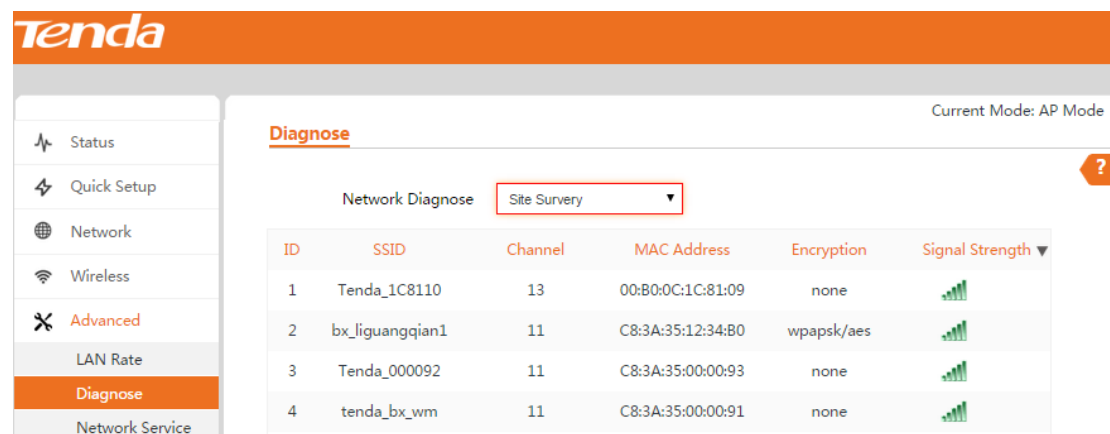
Tenda

Current Mode: AP Mode

Status
Quick Setup
Network
Wireless
Advanced
LAN Rate
Diagnose
Network Service

Diagnose

?

Network Diagnose Site Survery ▼

| ID | SSID | Channel | MAC Address | Encryption | Signal Strength ▼ |
|---|---|---|---|---|---|
| 1 | Tenda_1C8110 | 13 | 00:B0:0C:1C:81:09 | none | |
| 2 | bx_liguangqian1 | 11 | C8:3A:35:12:34:B0 | wpapsk/aes | |
| 3 | Tenda_000092 | 11 | C8:3A:35:00:00:93 | none | |
| 4 | tenda_bx_wm | 11 | C8:3A:35:00:00:91 | none | |